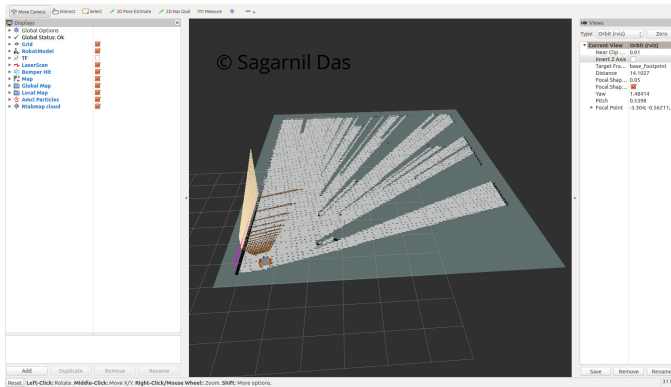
Move Camera Interact Select 2D Pose Estimate 2D Nav Goal Measure

Displays
Global Options
Global Status: Ok
Grid
RobotModel
TF
LaserScan
Bumper Hit
Map
Global Map
Local Map
Amcl Particles
Rtabmap cloud

© Sagarnil Das

Views
Type: Orbit (rviz) Zero
Current View Orbit (rviz)
Near Clip ... 0.01
Invert Z Axis
Target Fra... base_footprint
Distance 14.1027
Focal Shap... 0.05
Focal Shap...
Yaw 1.48414
Pitch 0.5398
Focal Point -3.304; -0.56211;

Add Duplicate Remove Rename

Save Remove Rename

Reset Left-Click: Rotate. Middle-Click: Move X/Y. Right-Click/Mouse Wheel:: Zoom. Shift: More options.